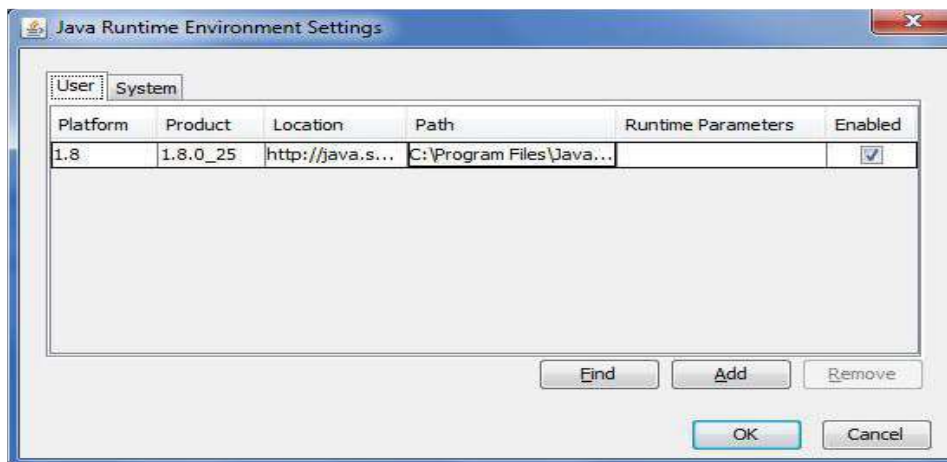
Java Runtime Environment Settings

User System

| Platform | Product | Location | Path | Runtime Parameters | Enabled |
|---|---|---|---|---|---|
| 1.8 | 1.8.0_25 | http://java.s... | C:\Program Files\Java... | | ☑ |

Find Add Remove

OK Cancel